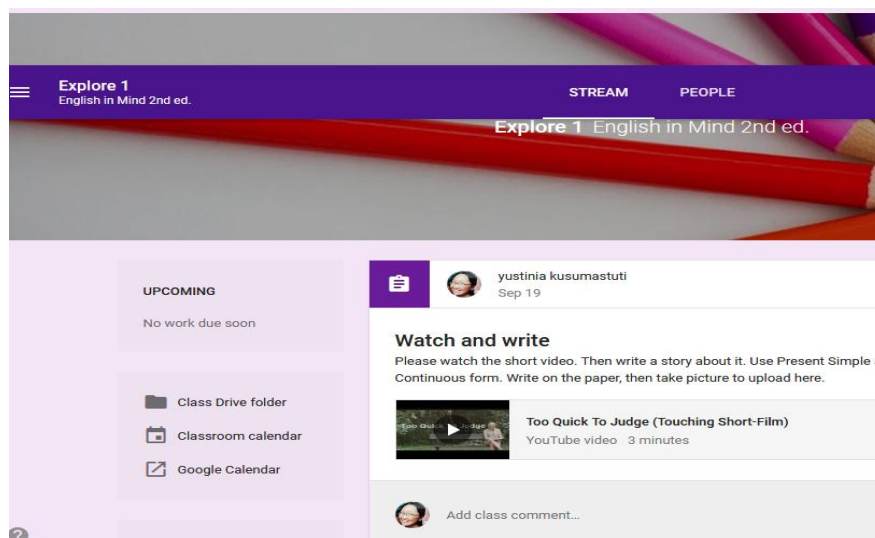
Explore 1
English in Mind 2nd ed.

STREAM PEOPLE

Explore 1 English in Mind 2nd ed.

UPCOMING

No work due soon

Class Drive folder

Classroom calendar

Google Calendar

yustinia kusumastuti
Sep 19

Watch and write

Please watch the short video. Then write a story about it. Use Present Simple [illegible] Continuous form. Write on the paper, then take picture to upload here.

Too Quick To Judge

Too Quick To Judge (Touching Short-Film)
YouTube video 3 minutes

Add class comment...